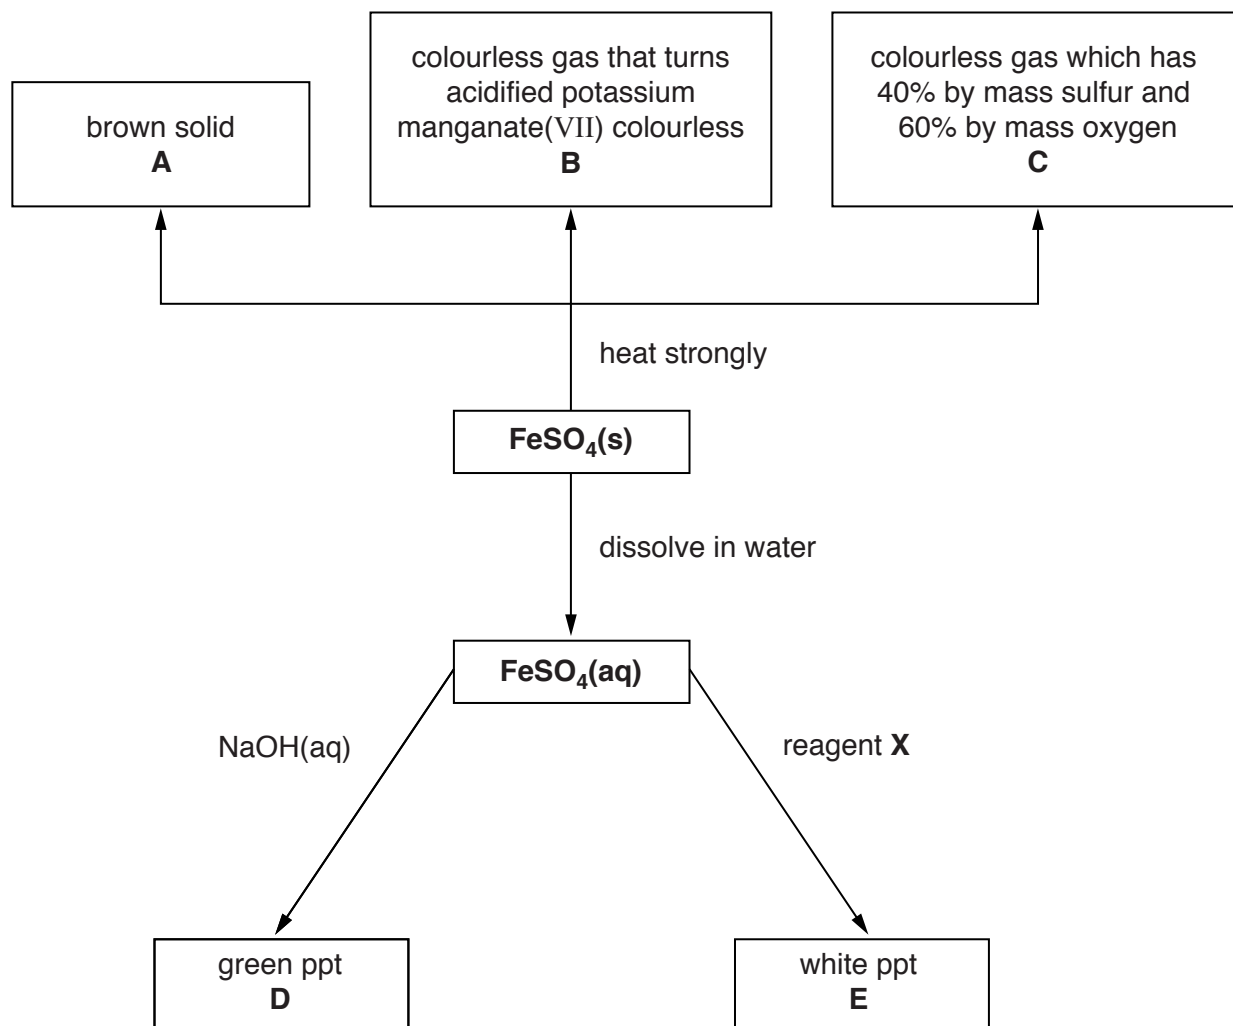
brown solid
**A**

colourless gas that turns acidified potassium manganate(VII) colourless
**B**

colourless gas which has 40% by mass sulfur and 60% by mass oxygen
**C**

heat strongly

**$FeSO_4$(s)**

dissolve in water

**$FeSO_4$(aq)**

NaOH(aq)

reagent **X**

green ppt
**D**

white ppt
**E**